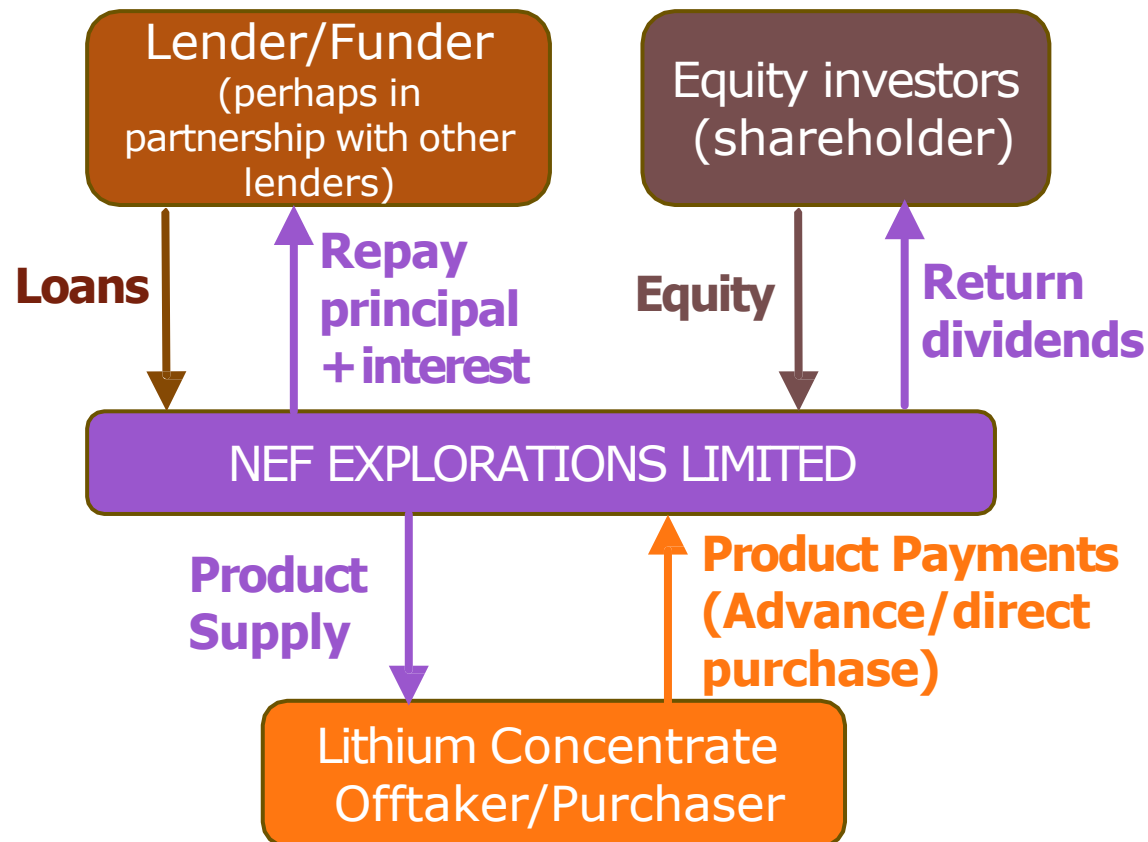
Lender/Funder
(perhaps in partnership with other lenders)

Equity investors
(shareholder)

Loans

Repay principal + interest

Equity

Return dividends

NEF EXPLORATIONS LIMITED

Product Supply

Product Payments (Advance/direct purchase)

Lithium Concentrate Offtaker/Purchaser